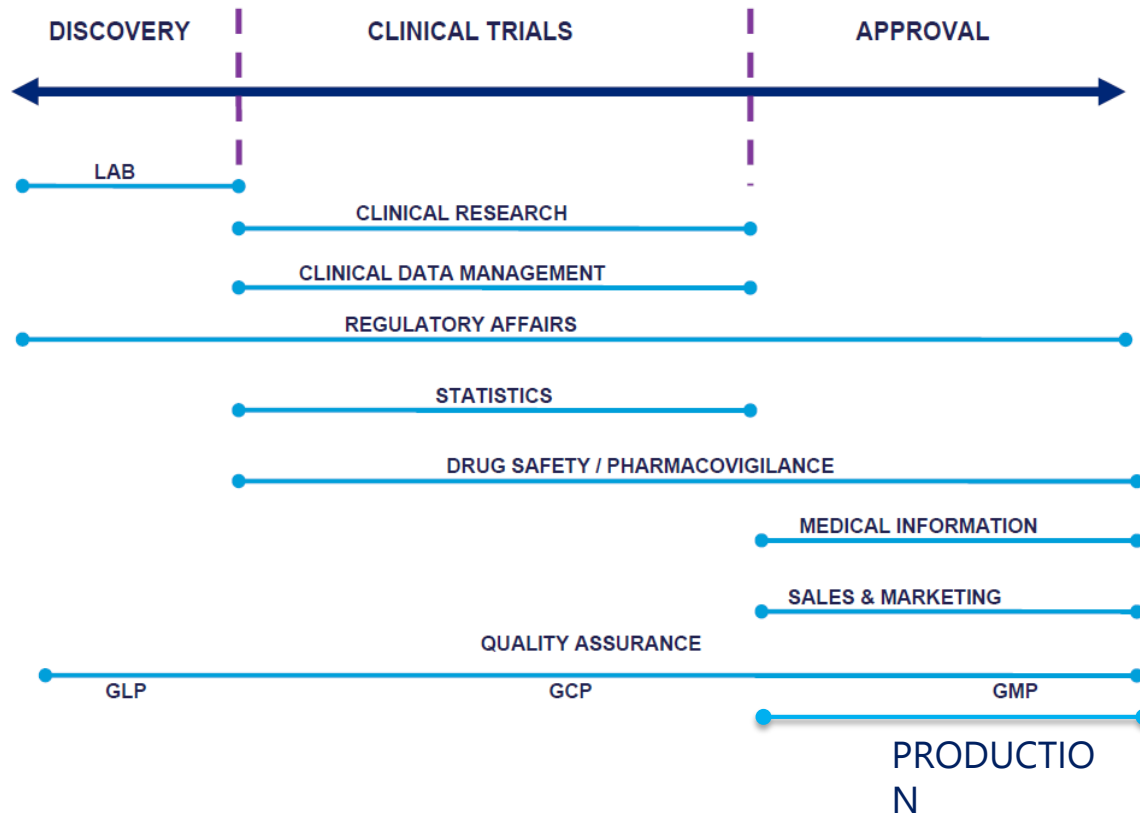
DISCOVERY
CLINICAL TRIALS
APPROVAL

LAB

CLINICAL RESEARCH

CLINICAL DATA MANAGEMENT

REGULATORY AFFAIRS

STATISTICS

DRUG SAFETY / PHARMACOVIGILANCE

MEDICAL INFORMATION

SALES & MARKETING

QUALITY ASSURANCE

GLP
GCP
GMP

PRODUCTIO
N